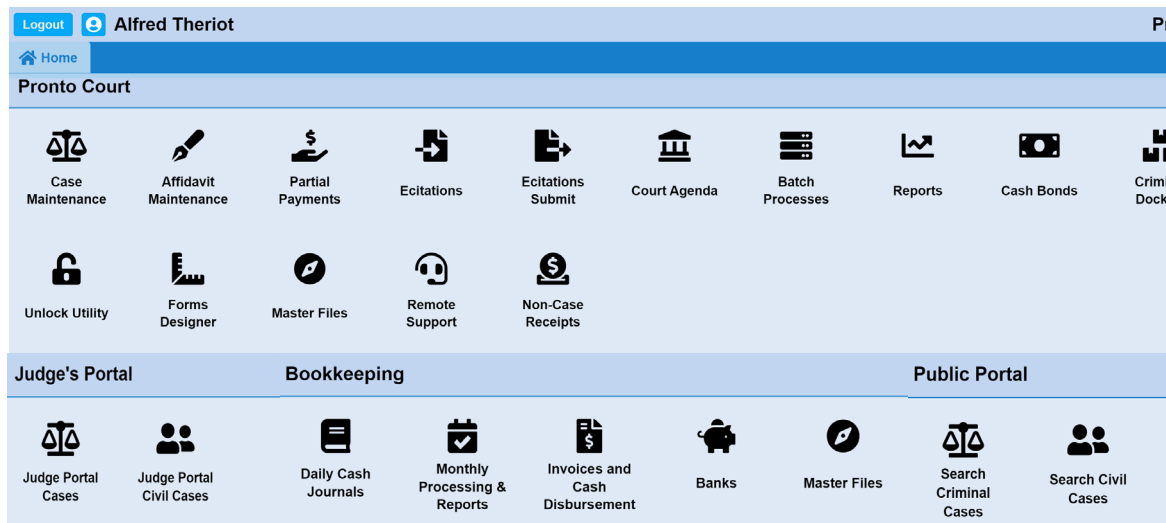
Logout Alfred Theriot Pr

Home

Pronto Court

Case Maintenance
Affidavit Maintenance
Partial Payments
Ecitations
Ecitations Submit
Court Agenda
Batch Processes
Reports
Cash Bonds
Crim Dock

Unlock Utility
Forms Designer
Master Files
Remote Support
Non-Case Receipts

Judge's Portal

Judge Portal Cases
Judge Portal Civil Cases

Bookkeeping

Daily Cash Journals
Monthly Processing & Reports
Invoices and Cash Disbursement
Banks
Master Files

Public Portal

Search Criminal Cases
Search Civil Cases